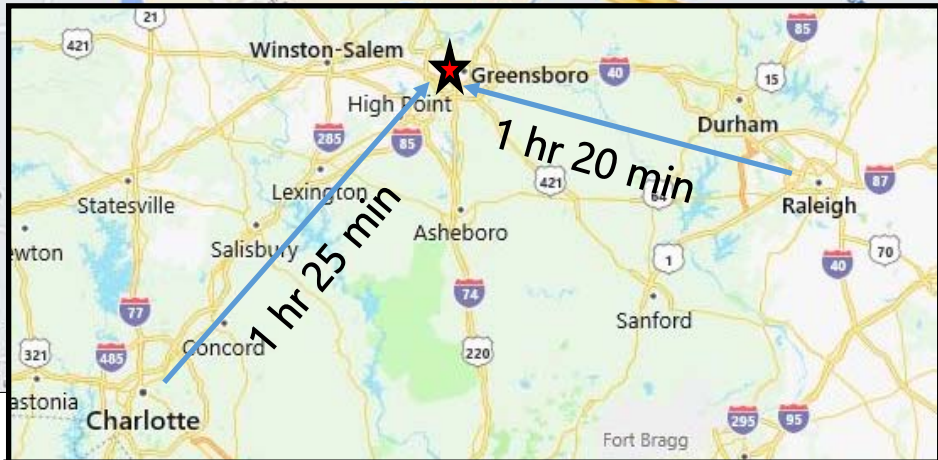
21
421
Winston-Salem
Greensboro
40
85
15
High Point
285
85
Durham
1 hr 20 min
421
87
Lexington
Statesville
64
Raleigh
1 hr 25 min
Asheboro
ewton
Salisbury
1
70
40
77
74
Sanford
Concord
321
485
220
astonia
Charlotte
295
95
Fort Bragg